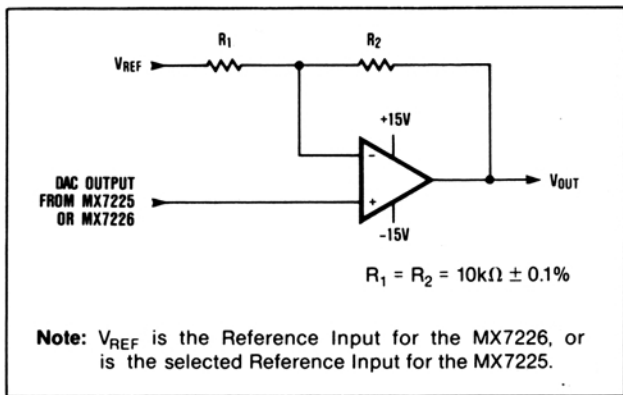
$V_{REF}$

$R_1$

$R_2$

+15V

-

+

-15V

DAC OUTPUT FROM MX7225 OR MX7226

$V_{OUT}$

$R_1 = R_2 = 10k\Omega \pm 0.1\%$

Note: $V_{REF}$ is the Reference Input for the MX7226, or is the selected Reference Input for the MX7225.